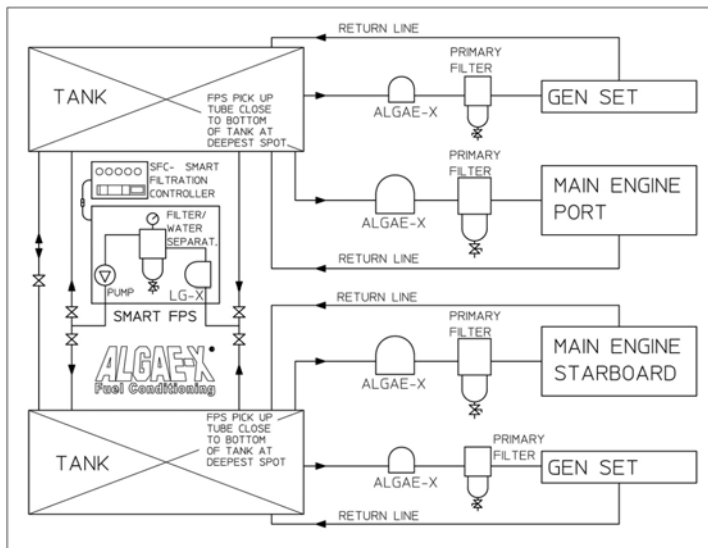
RETURN LINE

TANK

FPS PICK UP TUBE CLOSE TO BOTTOM OF TANK AT DEEPEST SPOT

ALGAE-X

PRIMARY FILTER

GEN SET

SFC- SMART FILTRATION CONTROLLER

PRIMARY FILTER

ALGAE-X

MAIN ENGINE PORT

FILTER/ WATER SEPARAT.

PUMP

LG-X

RETURN LINE

SMART FPS

RETURN LINE

PRIMARY FILTER

ALGAE-X

MAIN ENGINE STARBOARD

ALGAE-X®
Fuel Conditioning

TANK

FPS PICK UP TUBE CLOSE TO BOTTOM OF TANK AT DEEPEST SPOT

ALGAE-X

PRIMARY FILTER

GEN SET

RETURN LINE